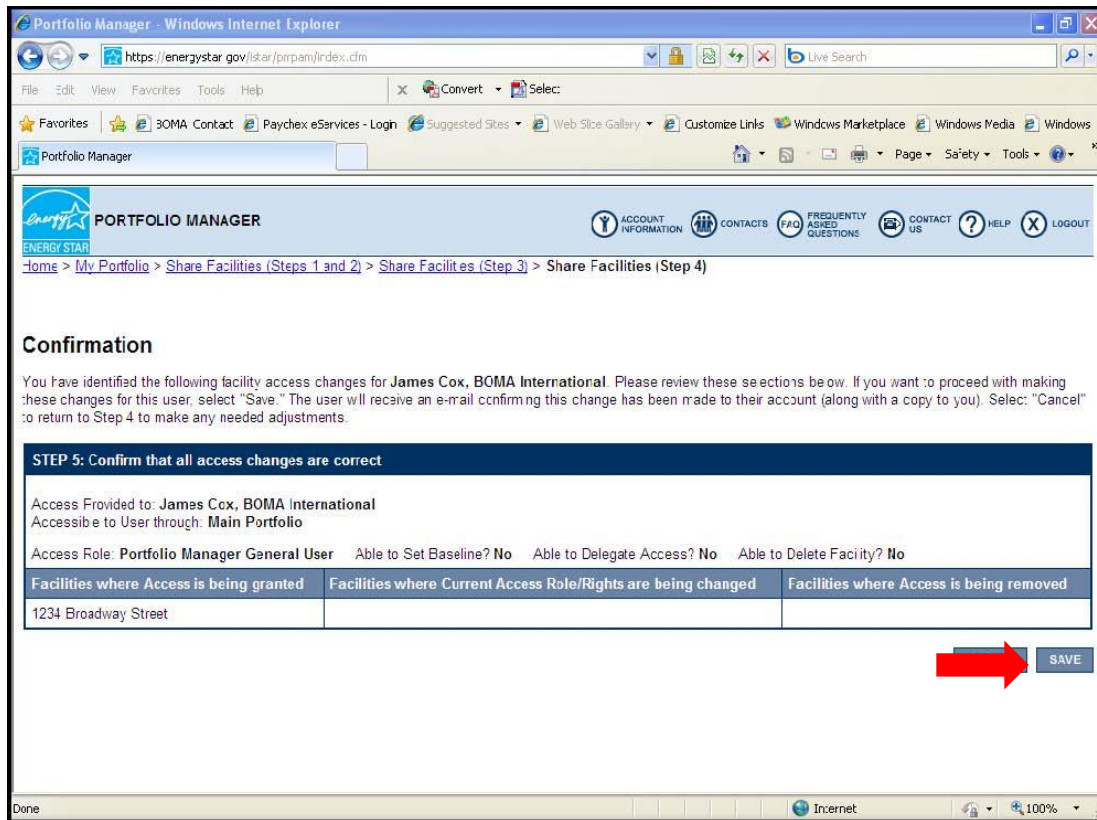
Portfolio Manager - Windows Internet Explorer

https://energystar.gov/istar/pmpam/index.cfm

Live Search

File Edit View Favorites Tools Help

Convert Select

Favorites BOMA Contact Paychex eServices - Login Suggested Sites Web Slice Gallery Customize Links Windows Marketplace Windows Media Windows

Portfolio Manager

Page Safety Tools

energy ENERGY STAR PORTFOLIO MANAGER

ACCOUNT INFORMATION CONTACTS FAQ FREQUENTLY ASKED QUESTIONS CONTACT US HELP LOGOUT

Home > My Portfolio > Share Facilities (Steps 1 and 2) > Share Facilities (Step 3) > Share Facilities (Step 4)

Confirmation

You have identified the following facility access changes for James Cox, BOMA International. Please review these selections below. If you want to proceed with making these changes for this user, select "Save." The user will receive an e-mail confirming this change has been made to their account (along with a copy to you). Select "Cancel" to return to Step 4 to make any needed adjustments.

STEP 5: Confirm that all access changes are correct

Access Provided to: James Cox, BOMA International
Accessible to User through: Main Portfolio

Access Role: Portfolio Manager General User Able to Set Baseline? No Able to Delegate Access? No Able to Delete Facility? No

| Facilities where Access is being granted | Facilities where Current Access Role/Rights are being changed | Facilities where Access is being removed |
|---|---|---|
| 1234 Broadway Street | | |

SAVE

Done

Internet

100%